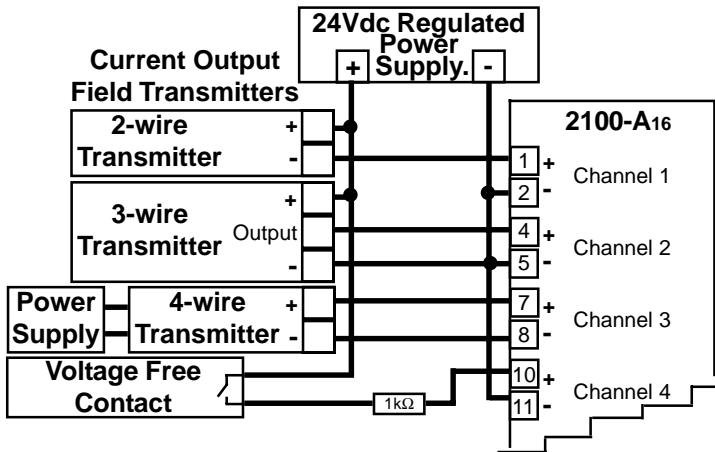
24Vdc Regulated Power Supply.

+ -

Current Output Field Transmitters

2-wire Transmitter

+

-

3-wire Transmitter

+

Output

-

Power Supply

4-wire Transmitter

+

-

Voltage Free Contact

1kΩ

2100-A16

1 +

2 -

Channel 1

4 +

5 -

Channel 2

7 +

8 -

Channel 3

10 +

11 -

Channel 4